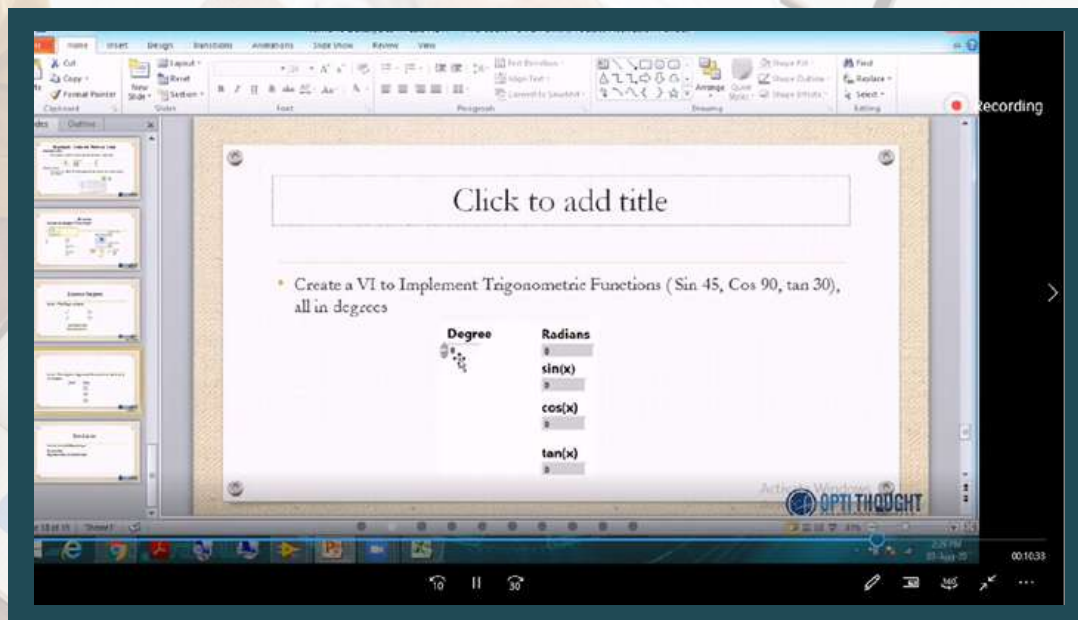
Home Insert Design Transitions Animations Slide Show Review View

Cut
Copy
Format Painter
Clipboard

New Slide
Layout
Reset
Section
Slides

Font

Paragraph

Drawing

Find
Replace
Select
Editing

Recording

Slides Outline

Click to add title

• Create a VI to Implement Trigonometric Functions ( Sin 45, Cos 90, tan 30), all in degrees

Degree
0

Radians
0
sin(x)
0
cos(x)
0
tan(x)
0

Activate Windows

OPTI THOUGHT

00:10:33